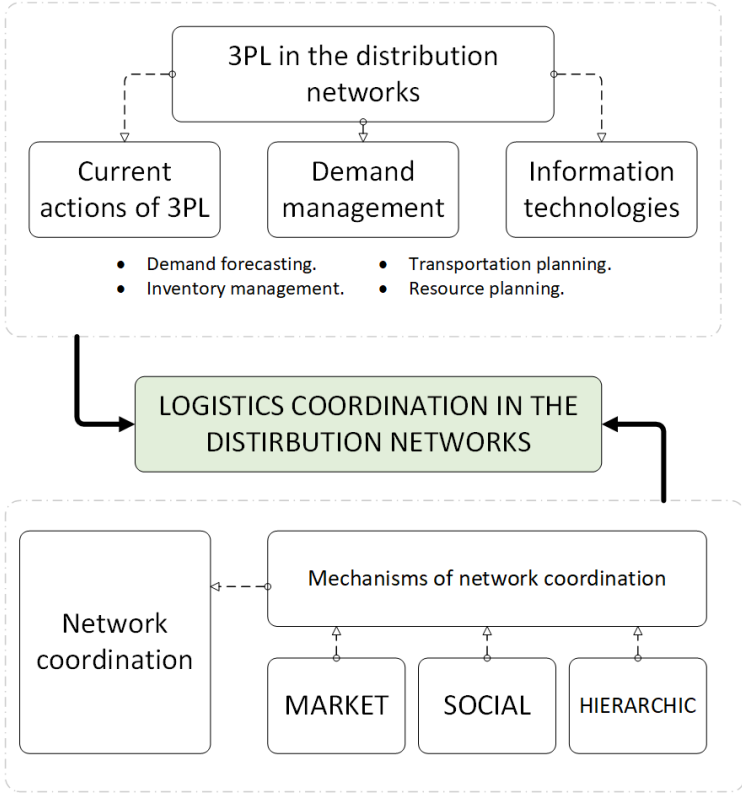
3PL in the distribution networks

Current actions of 3PL

Demand management

Information technologies

- Demand forecasting.
- Inventory management.
- Transportation planning.
- Resource planning.

LOGISTICS COORDINATION IN THE DISTIRBUTION NETWORKS

Network coordination

Mechanisms of network coordination

MARKET

SOCIAL

HIERARCHIC